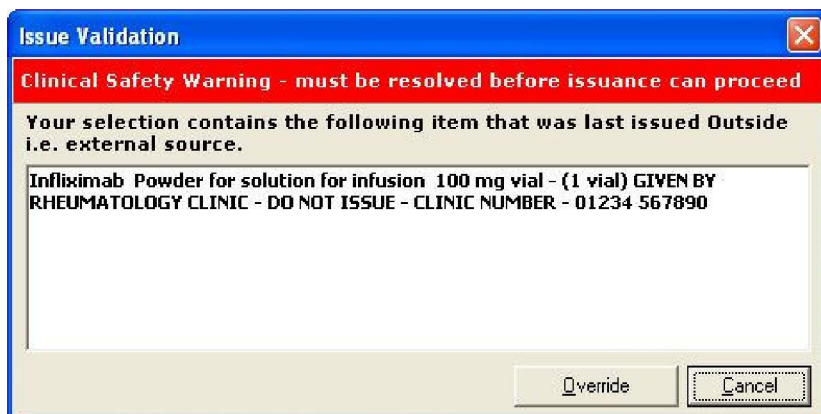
Issue Validation

Clinical Safety Warning - must be resolved before issuance can proceed

Your selection contains the following item that was last issued Outside i.e. external source.

Infliximab Powder for solution for infusion 100 mg vial - (1 vial) GIVEN BY RHEUMATOLOGY CLINIC - DO NOT ISSUE - CLINIC NUMBER - 01234 567890

Override

Cancel